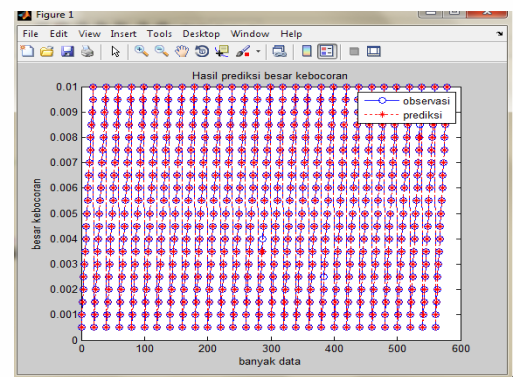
Figure 1

File Edit View Insert Tools Desktop Window Help

Hasil prediksi besar kebocoran

observasi
prediksi

besar kebocoran

0.01
0.009
0.008
0.007
0.006
0.005
0.004
0.003
0.002
0.001
0

0 100 200 300 400 500 600

banyak data